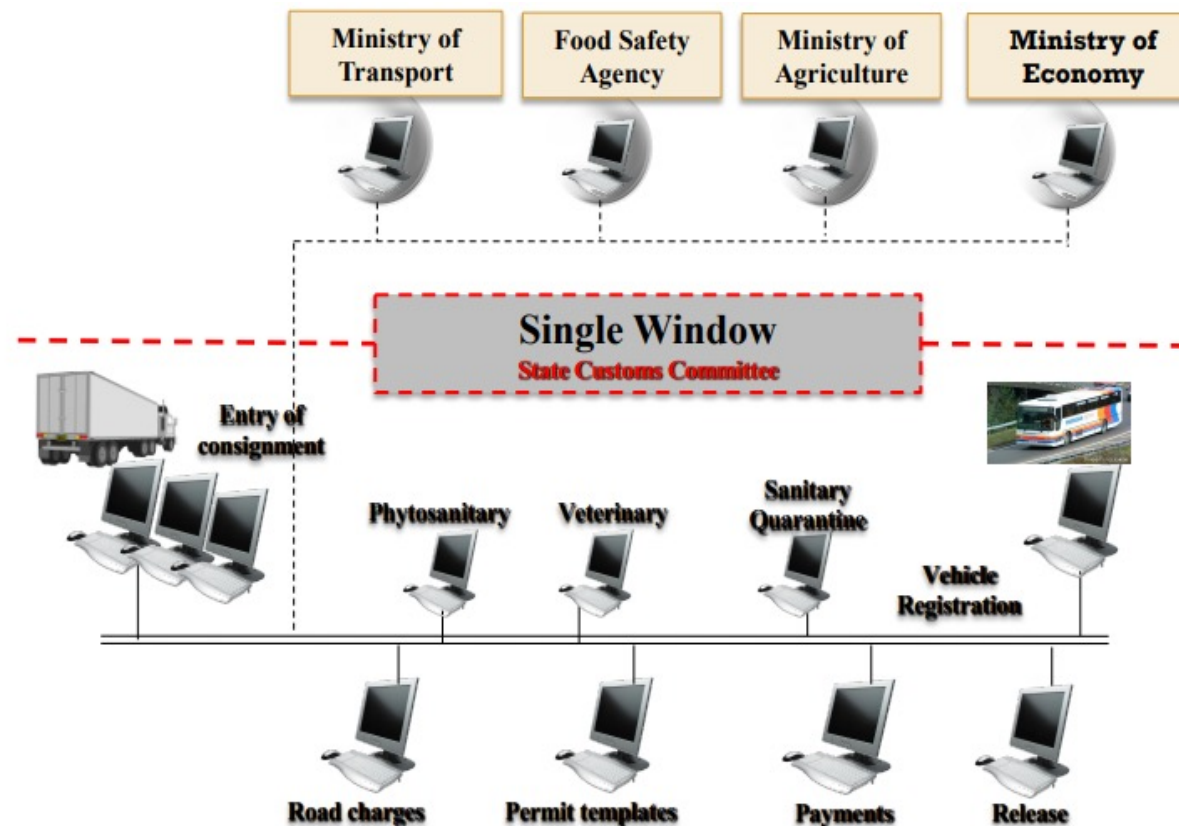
Ministry of Transport

Food Safety Agency

Ministry of Agriculture

Ministry of Economy

Single Window
State Customs Committee

Entry of consignment

Phytosanitary

Veterinary

Sanitary Quarantine

Vehicle Registration

Road charges

Permit templates

Payments

Release